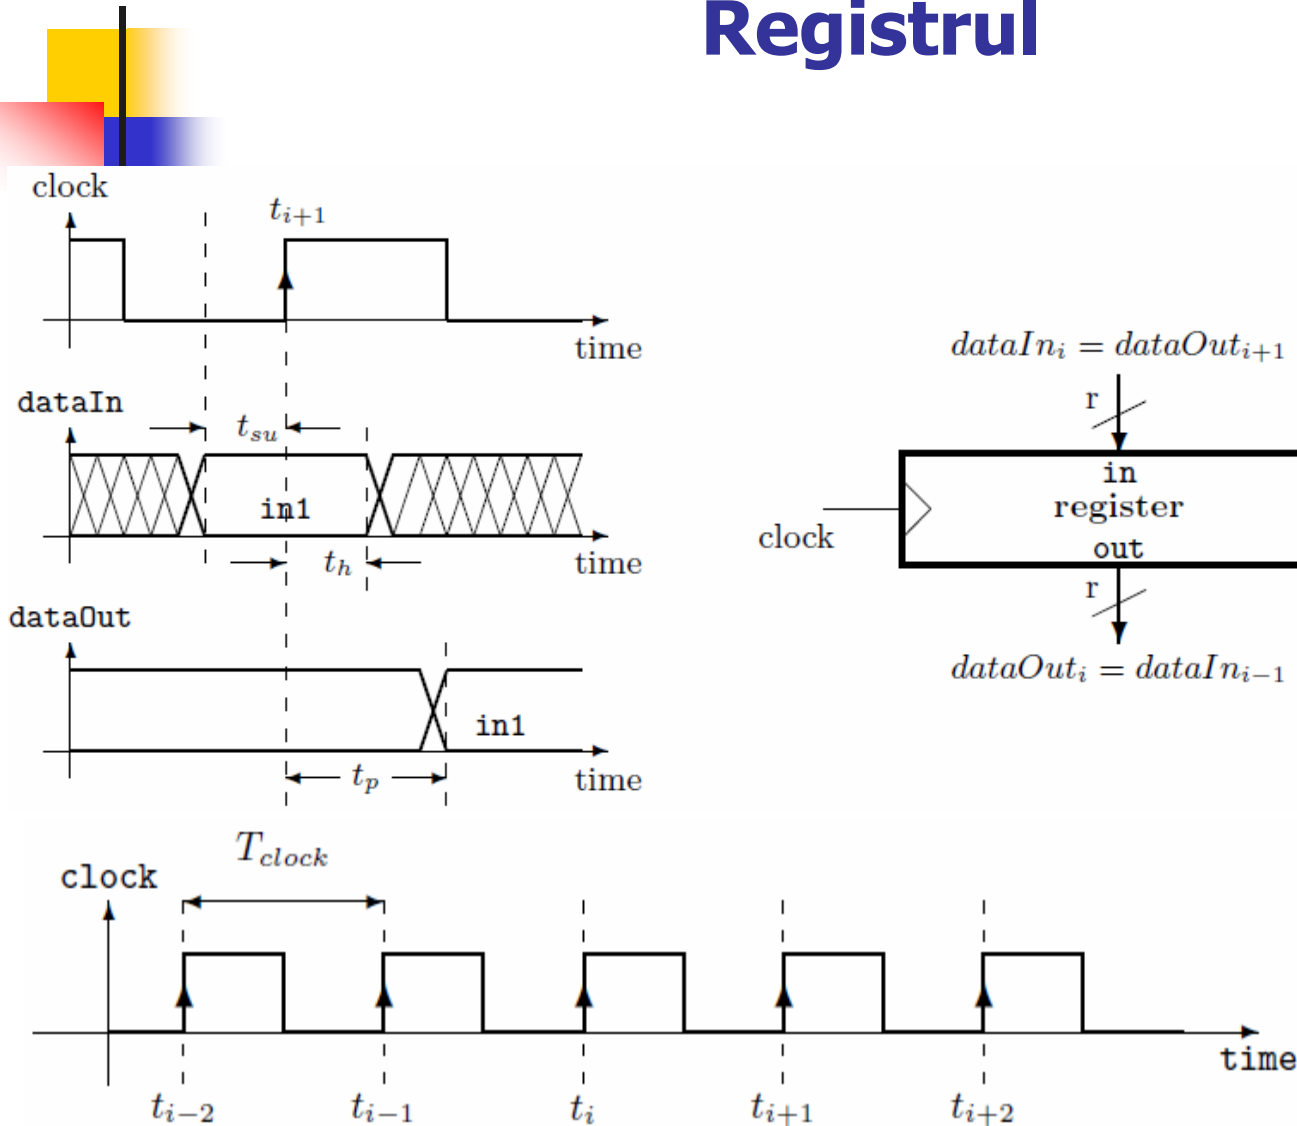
Registrul

clock
$t_{i+1}$
time

dataIn
$t_{su}$
in1
$t_h$
time

dataOut
in1
$t_p$
time

$dataIn_i = dataOut_{i+1}$
r
in
register
out
clock
r
$dataOut_i = dataIn_{i-1}$

$T_{clock}$
clock
time
$t_{i-2}$
$t_{i-1}$
$t_i$
$t_{i+1}$
$t_{i+2}$